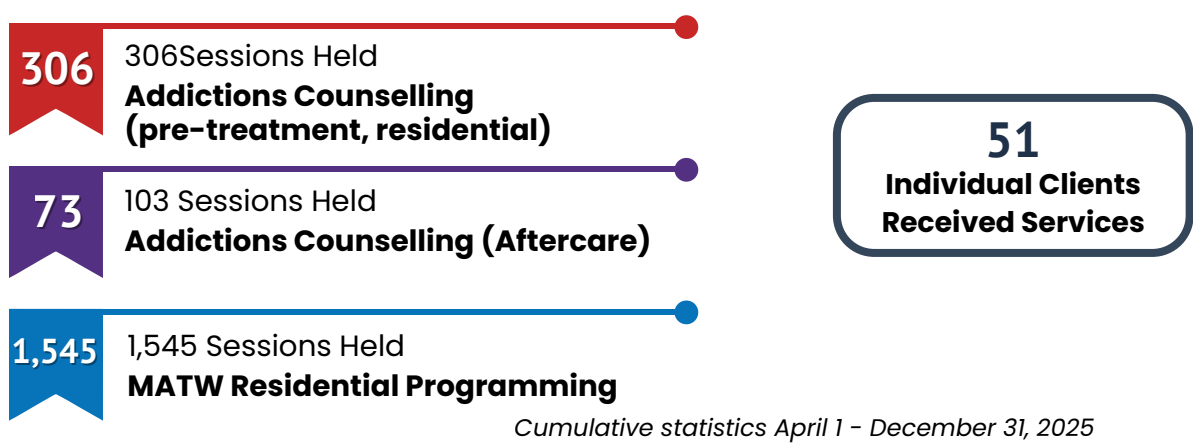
306

306Sessions Held

Addictions Counselling (pre-treatment, residential)

73

103 Sessions Held

Addictions Counselling (Aftercare)

1,545

1,545 Sessions Held

MATW Residential Programming

51

Individual Clients Received Services

Cumulative statistics April 1 - December 31, 2025